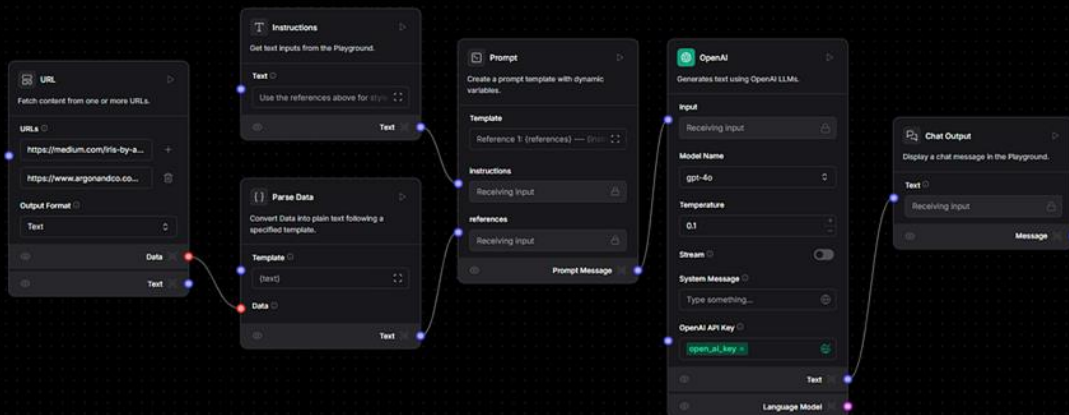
URL
Fetch content from one or more URLs.
URLs
https://medium.com/iris-by-a...
https://www.argonandco.co...
Output Format
Text
Data
Text

Instructions
Get text inputs from the Playground.
Text
Use the references above for styl
Text

Parse Data
Convert Data into plain text following a specified template.
Template
{text}
Data
Text

Prompt
Create a prompt template with dynamic variables.
Template
Reference 1: {references} --- {Instr
instructions
Receiving input
references
Receiving input
Prompt Message

OpenAI
Generates text using OpenAI LLMs.
Input
Receiving input
Model Name
gpt-4o
Temperature
0.1
Stream
System Message
Type something...
OpenAI API Key
open_ai_key
Text
Language Model

Chat Output
Display a chat message in the Playground.
Text
Receiving input
Message